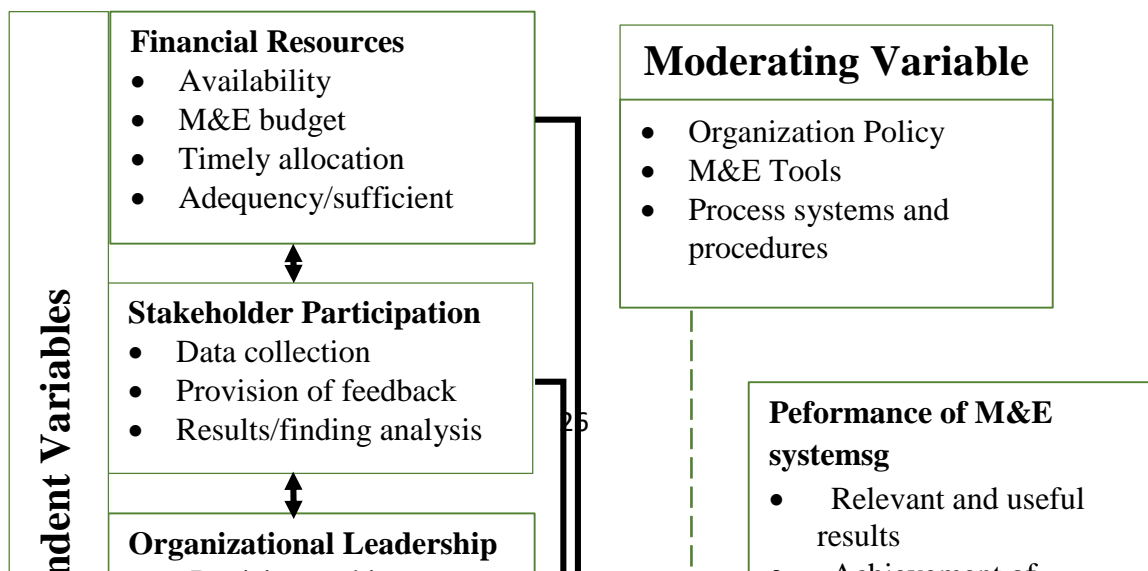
ndent Variables

**Financial Resources**
- Availability
- M&E budget
- Timely allocation
- Adequency/sufficient

**Stakeholder Participation**
- Data collection
- Provision of feedback
- Results/finding analysis

**Organizational Leadership**
- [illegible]

**Moderating Variable**
- Organization Policy
- M&E Tools
- Process systems and procedures

25

**Peformance of M&E systemsg**
- Relevant and useful results
- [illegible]